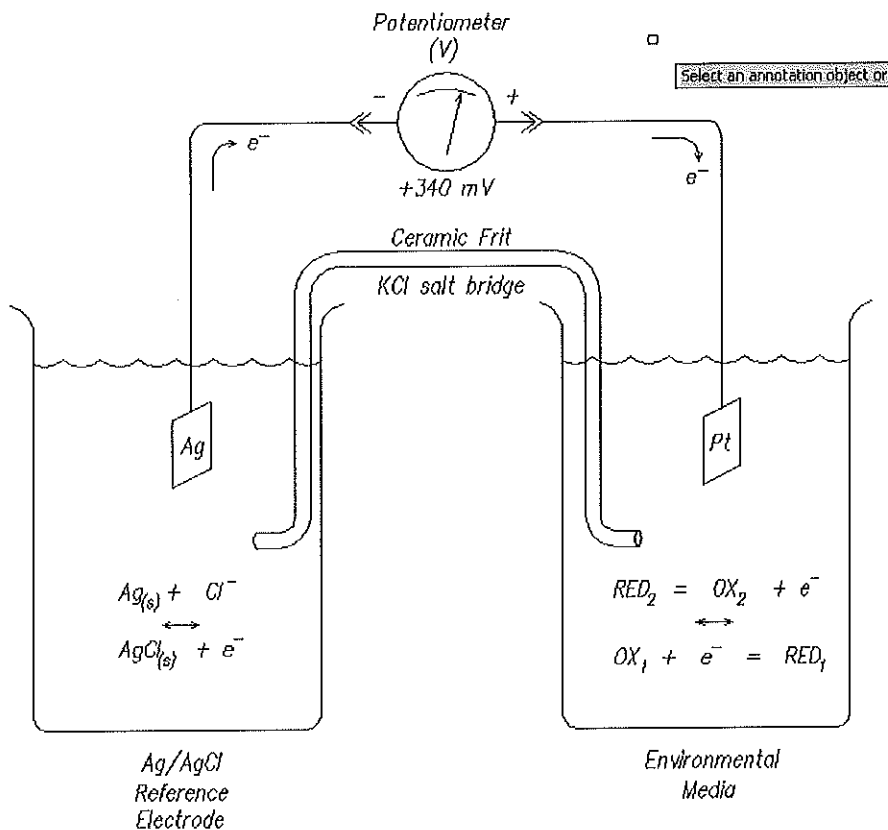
Potentiometer
(V)

Select an annotation object or

-

+

$e^-$

+340 mV

$e^-$

Ceramic Frit

KCl salt bridge

Ag

Pt

$Ag_{(s)} + Cl^-$
$\longleftrightarrow$
$AgCl_{(s)} + e^-$

$RED_2 = OX_2 + e^-$
$\longleftrightarrow$
$OX_1 + e^- = RED_1$

Ag/AgCl
Reference
Electrode

Environmental
Media